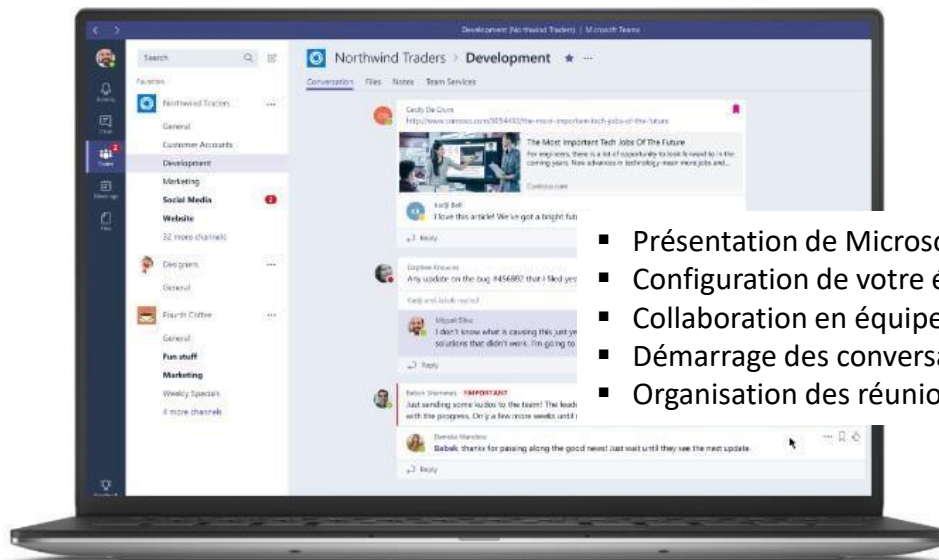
Development (Northwind Traders) | Microsoft Teams

Search

Favorites

Northwind Traders

General

Customer Accounts

Development

Marketing

Social Media

Website

32 more channels

Designers

General

Fourth Coffee

General

Fun stuff

Marketing

Weekly Specials

4 more channels

Northwind Traders > Development

Conversation Files Notes Team Services

Cecily De Oruro

http://www.contoso.com/3054433/the-most-important-tech-jobs-of-the-future

The Most Important Tech Jobs Of The Future

For engineers, there is a lot of opportunity to look forward to in the coming years. New advances in technology mean more jobs and...

Contoso.com

Kelly Bell

I love this article! We've got a bright fut

Reply

Daphne Knowles

Any update on the bug #456892 that I filed yes

Kelly and Jakob replied

Miguel Silva

I don't know what is causing this just ye

solutions that didn't work. I'm going to

Reply

Babek Shammas IMPORTANT

Just sending some kudos to the team! The lead

with the progress. Only a few more weeks until

Daniela Mandera

Babek thanks for passing along the good news! Just wait until they see the next update.

Reply

▪ Présentation de Microso

▪ Configuration de votre é

▪ Collaboration en équipe

▪ Démarrage des conversa

▪ Organisation des réunio